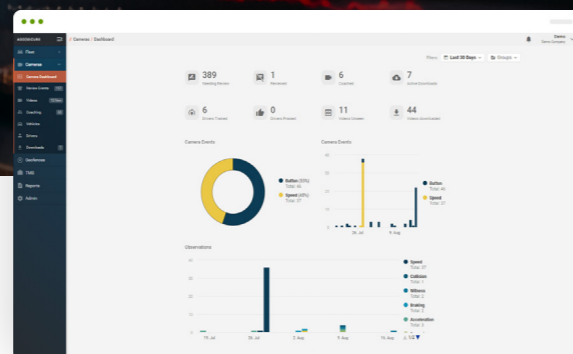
ASSISDOURI
Fleet
Cameras
Camera Dashboard
Camera Events
Videos
Coaching
Vehicles
Drivers
Downloads
Geofences
TMS
Reports
Admin

Cameras / Dashboard
Demo
Demo Company

Filters
Last 30 Days
Groups

389
Pending Review
1
Reviewed
6
Coached
7
Active Downloads
6
Drivers Trained
0
Drivers Praised
11
Videos Viewed
44
Videos Uploaded

Camera Events
Button (55%)
Total: 46
Speed (45%)
Total: 37

Camera Events
Button
Total: 46
Speed
Total: 37
26. Jul
9. Aug

Observations
40
30
20
10
0
19. Jul
26. Jul
2. Aug
9. Aug
16. Aug
Speed
Total: 37
Collision
Total: 1
Witness
Total: 2
Braking
Total: 3
Acceleration
Total: 3
1/2